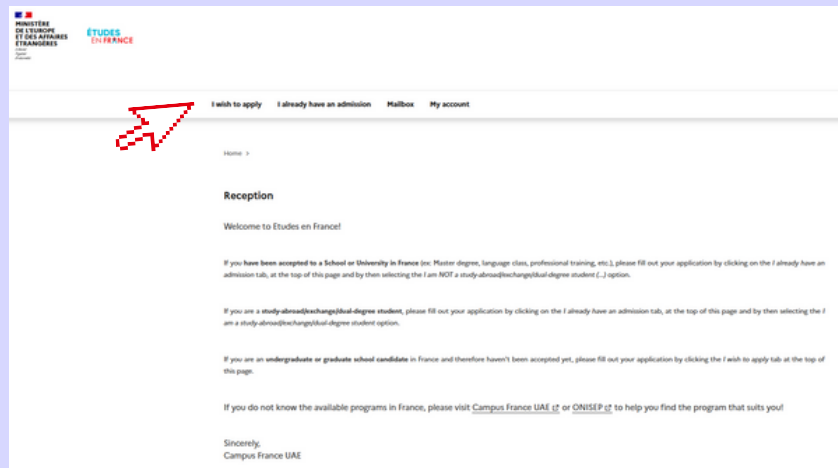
MINISTÈRE DE L'EUROPE ET DES AFFAIRES ÉTRANGÈRES
Liberté
Égalité
Fraternité

ÉTUDES EN FRANCE

I wish to apply I already have an admission Mailbox My account

Home >

Reception

Welcome to Etudes en France!

If you have been accepted to a School or University in France (ex: Master degree, language class, professional training, etc.), please fill out your application by clicking on the I already have an admission tab, at the top of this page and by then selecting the I am NOT a study-abroad/exchange/dual-degree student (...) option.

If you are a study-abroad/exchange/dual-degree student, please fill out your application by clicking on the I already have an admission tab, at the top of this page and by then selecting the I am a study-abroad/exchange/dual-degree student option.

If you are an undergraduate or graduate school candidate in France and therefore haven't been accepted yet, please fill out your application by clicking the I wish to apply tab at the top of this page.

If you do not know the available programs in France, please visit Campus France UAE or ONISEP to help you find the program that suits you!

Sincerely,
Campus France UAE